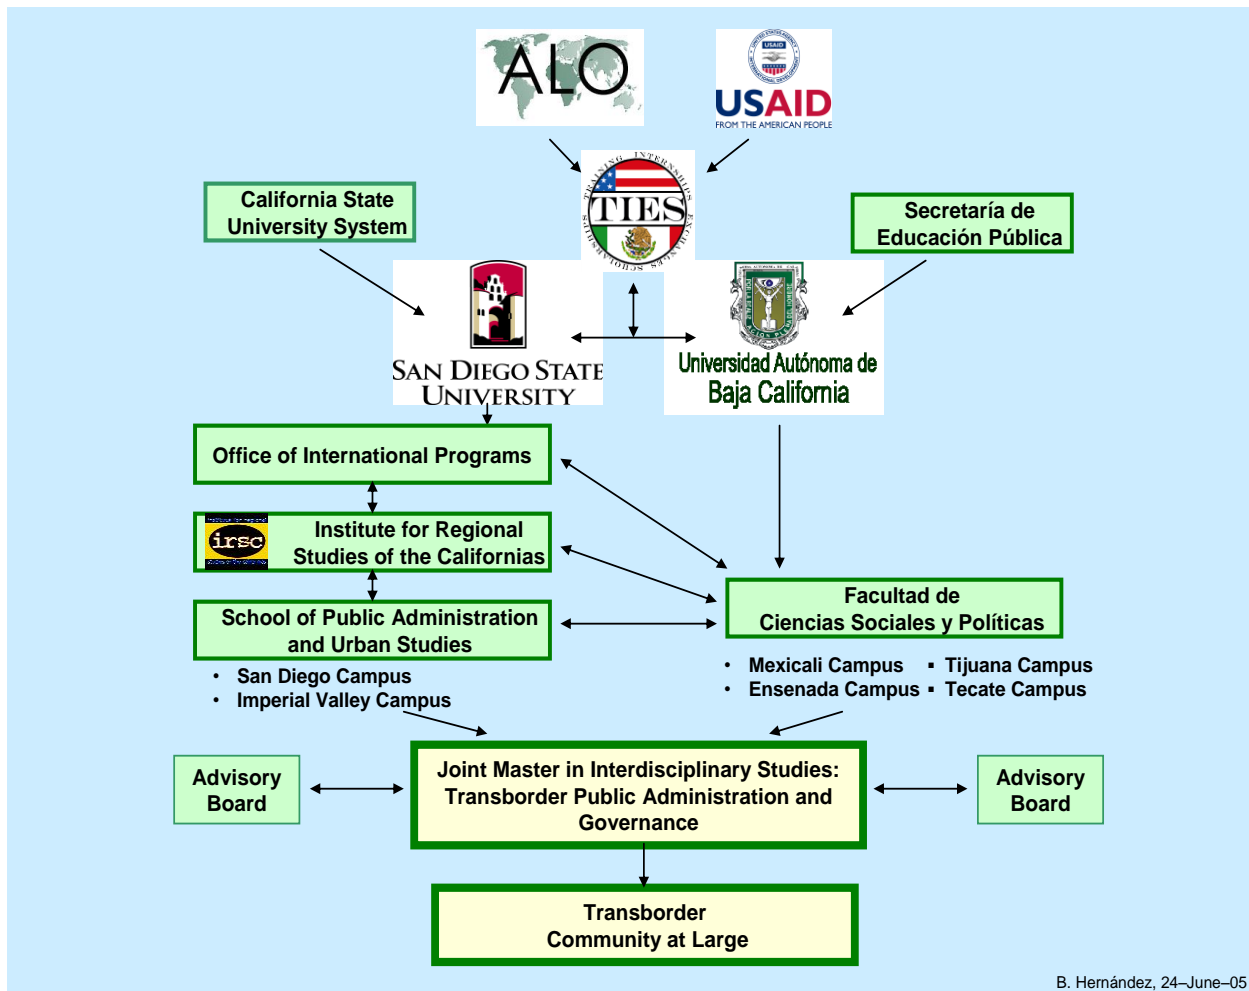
ALO

USAID
USAID
FROM THE AMERICAN PEOPLE

TRAINING INTERNSHIPS EXCHANGES SCHOLARSHIPS
TIES

California State University System

Secretaría de Educación Pública

SAN DIEGO STATE UNIVERSITY

Universidad Autónoma de Baja California

Office of International Programs

irsc

Institute for Regional Studies of the Californias

School of Public Administration and Urban Studies

• San Diego Campus
• Imperial Valley Campus

Facultad de Ciencias Sociales y Políticas

• Mexicali Campus ▪ Tijuana Campus
• Ensenada Campus ▪ Tecate Campus

Advisory Board

Joint Master in Interdisciplinary Studies: Transborder Public Administration and Governance

Advisory Board

Transborder Community at Large

B. Hernández, 24–June–05